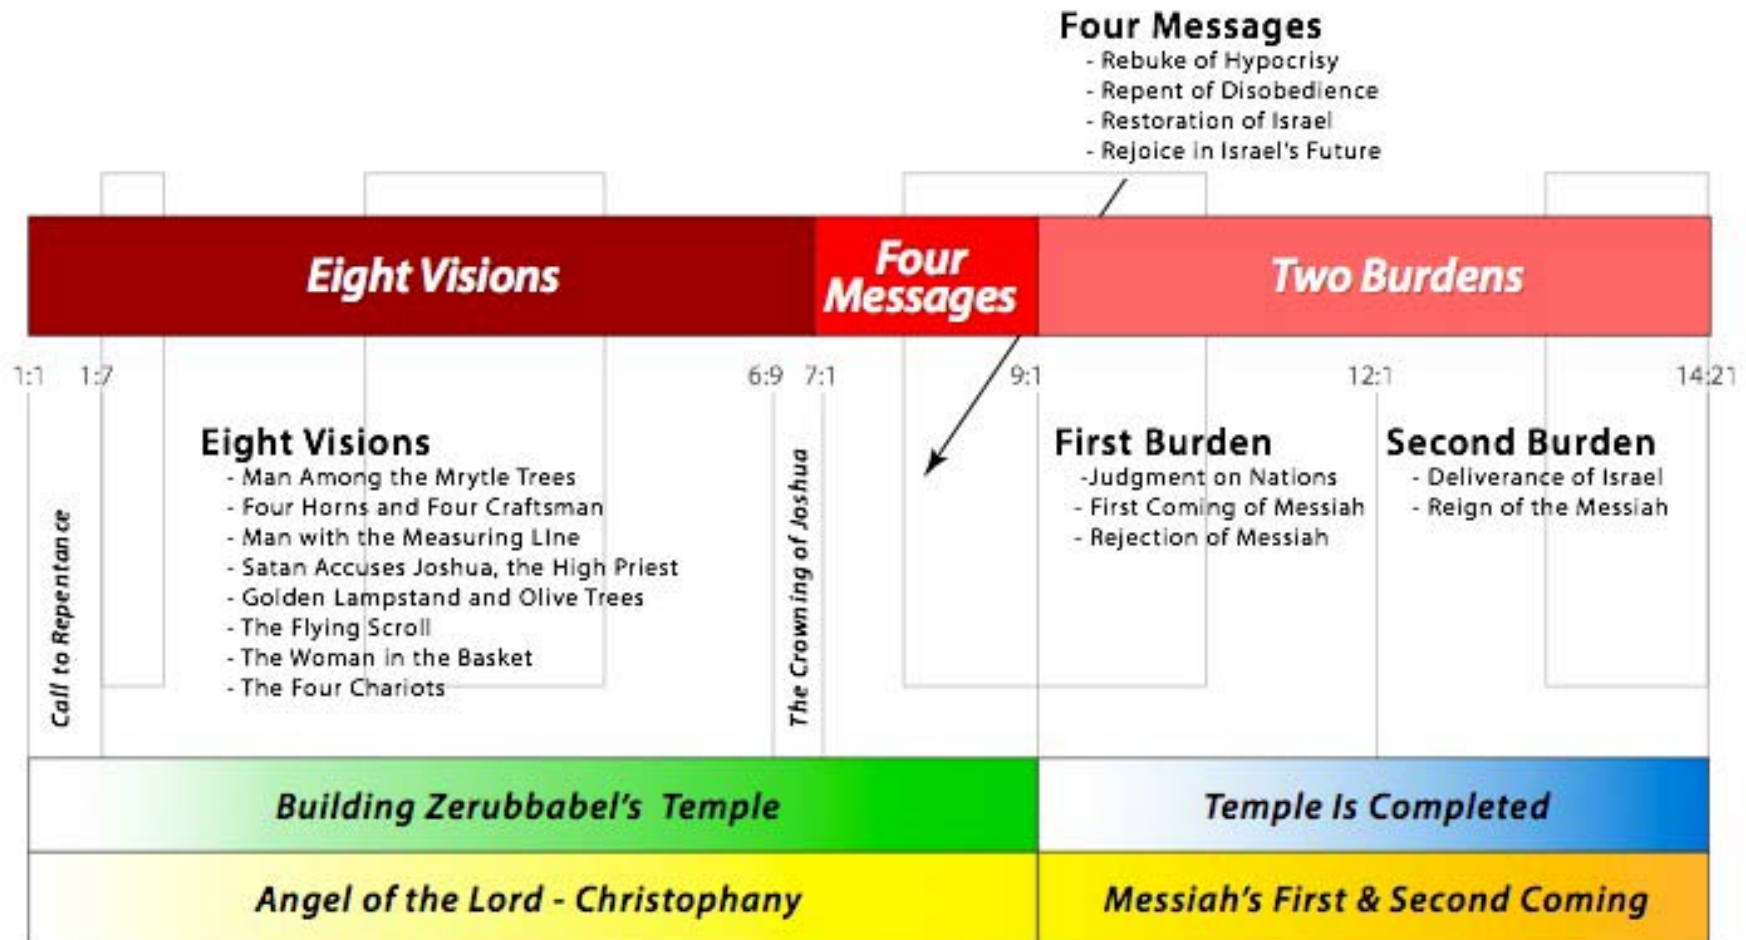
Four Messages
- Rebuke of Hypocrisy
- Repent of Disobedience
- Restoration of Israel
- Rejoice in Israel's Future

Eight Visions

Four Messages

Two Burdens

1:1 1:7 6:9 7:1 9:1 12:1 14:21

Call to Repentance

Eight Visions
- Man Among the Mrytle Trees
- Four Horns and Four Craftsman
- Man with the Measuring LIne
- Satan Accuses Joshua, the High Priest
- Golden Lampstand and Olive Trees
- The Flying Scroll
- The Woman in the Basket
- The Four Chariots

The Crowning of Joshua

First Burden
-Judgment on Nations
- First Coming of Messiah
- Rejection of Messiah

Second Burden
- Deliverance of Israel
- Reign of the Messiah

Building Zerubbabel's Temple

Temple Is Completed

Angel of the Lord - Christophany

Messiah's First & Second Coming